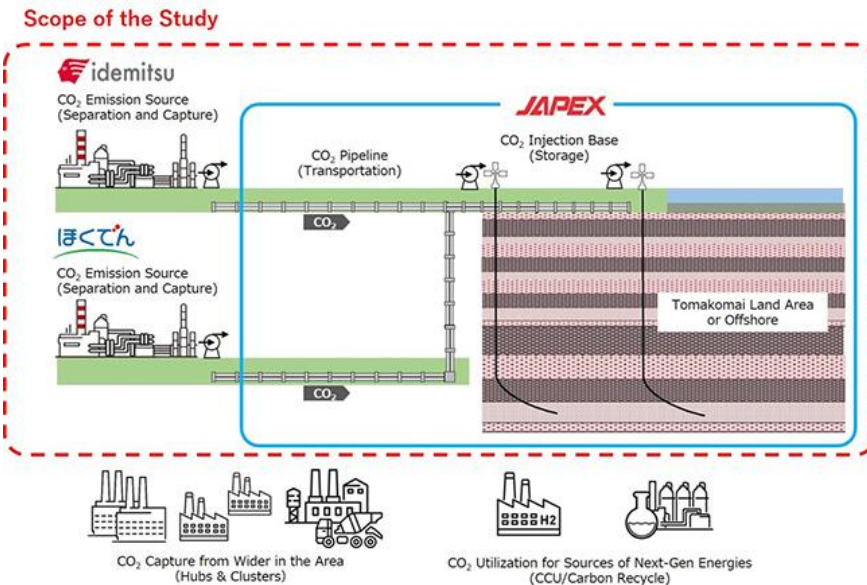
Scope of the Study

idemitsu

$CO_2$ Emission Source (Separation and Capture)

JAPEX

$CO_2$ Pipeline (Transportation)

$CO_2$ Injection Base (Storage)

$CO_2$

ほくでん

$CO_2$ Emission Source (Separation and Capture)

Tomakomai Land Area or Offshore

$CO_2$

H2

$CO_2$ Capture from Wider in the Area (Hubs & Clusters)

$CO_2$ Utilization for Sources of Next-Gen Energies (CCU/Carbon Recycle)